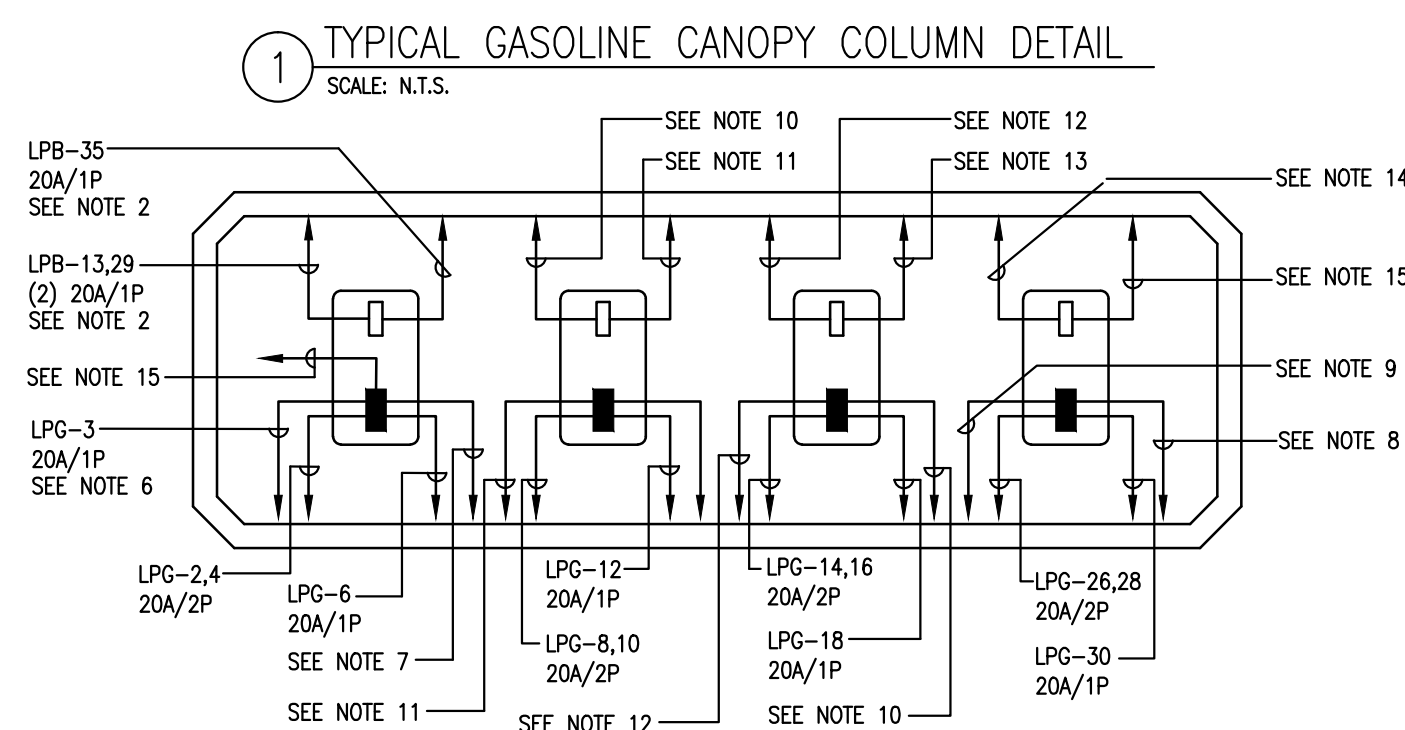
1 TYPICAL GASOLINE CANOPY COLUMN DETAIL
SCALE: N.T.S.

LPB-35
20A/1P
SEE NOTE 2

LPB-13,29
(2) 20A/1P
SEE NOTE 2

SEE NOTE 15

LPG-3
20A/1P
SEE NOTE 6

SEE NOTE 10
SEE NOTE 11
SEE NOTE 12
SEE NOTE 13
SEE NOTE 14
SEE NOTE 15
SEE NOTE 9
SEE NOTE 8

LPG-2,4
20A/2P

LPG-6
20A/1P

SEE NOTE 7

SEE NOTE 11

LPG-12
20A/1P

LPG-8,10
20A/2P

SEE NOTE 12

LPG-14,16
20A/2P

LPG-18
20A/1P

SEE NOTE 10

LPG-26,28
20A/2P

LPG-30
20A/1P